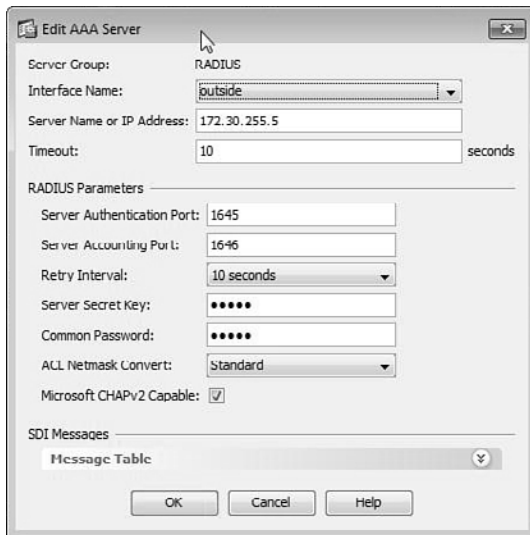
Edit AAA Server

Server Group: RADIUS

Interface Name: outside

Server Name or IP Address: 172.30.255.5

Timeout: 10 seconds

RADIUS Parameters

Server Authentication Port: 1645

Server Accounting Port: 1646

Retry Interval: 10 seconds

Server Secret Key: •••••

Common Password: •••••

ACL Netmask Convert: Standard

Microsoft CHAPv2 Capable: ☑

SDI Messages

Message Table

OK Cancel Help